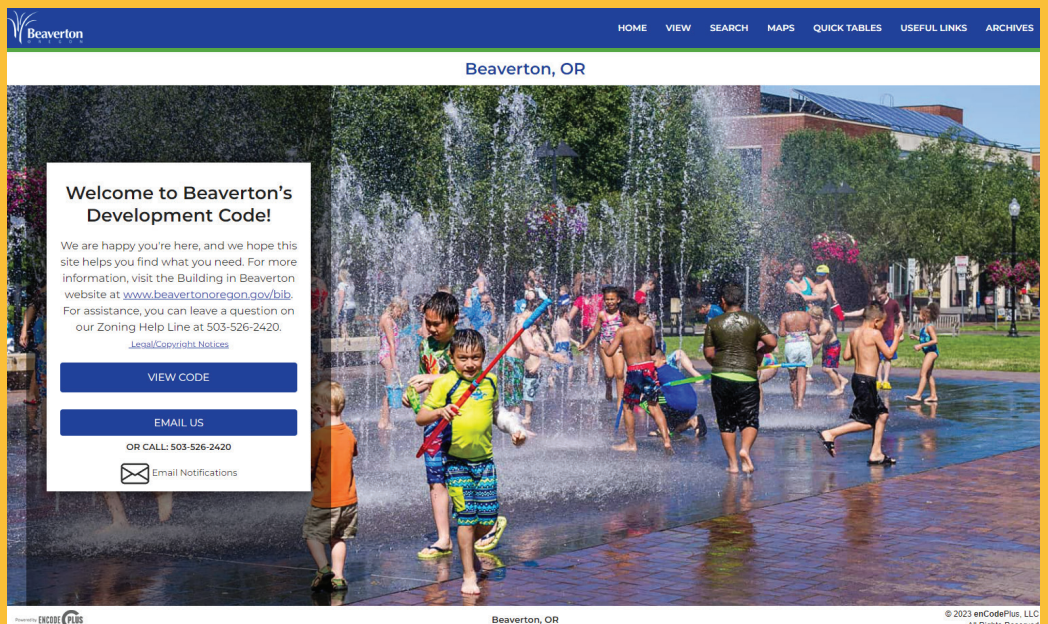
Beaverton OREGON

HOME VIEW SEARCH MAPS QUICK TABLES USEFUL LINKS ARCHIVES

Beaverton, OR

Welcome to Beaverton's Development Code!

We are happy you're here, and we hope this site helps you find what you need. For more information, visit the Building in Beaverton website at www.beavertonoregon.gov/bib. For assistance, you can leave a question on our Zoning Help Line at 503-526-2420.

Legal/Copyright Notices

VIEW CODE

EMAIL US

OR CALL: 503-526-2420

Email Notifications

Powered by ENCODE PLUS

Beaverton, OR

© 2023 enCodePlus, LLC
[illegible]